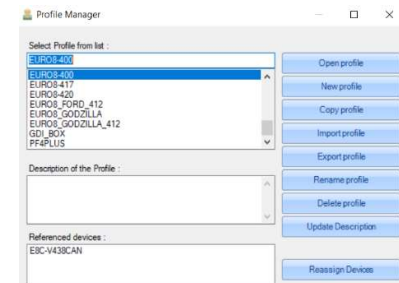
Profile Manager

Select Profile from list :

EURO8-400

EURO8-400
EURO8-417
EURO8-420
EURO8_FORD_412
EURO8_GODZILLA
EURO8_GODZILLA_412
GDI_BOX
PF4PLUS

Open profile

New profile

Copy profile

Import profile

Export profile

Description of the Profile :

Rename profile

Delete profile

Update Description

Referenced devices :

E8C-V438CAN

Reassign Devices